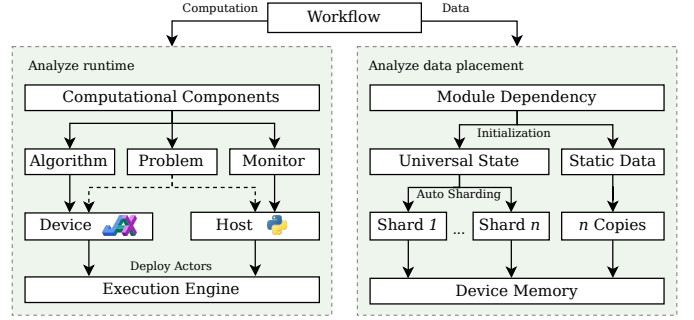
Computation
Workflow
Data

Analyze runtime

Computational Components

Algorithm
Problem
Monitor

Device
Host

Deploy Actors

Execution Engine

Analyze data placement

Module Dependency

Initialization

Universal State
Static Data

Auto Sharding

Shard *1*
...
Shard *n*
*n* Copies

Device Memory